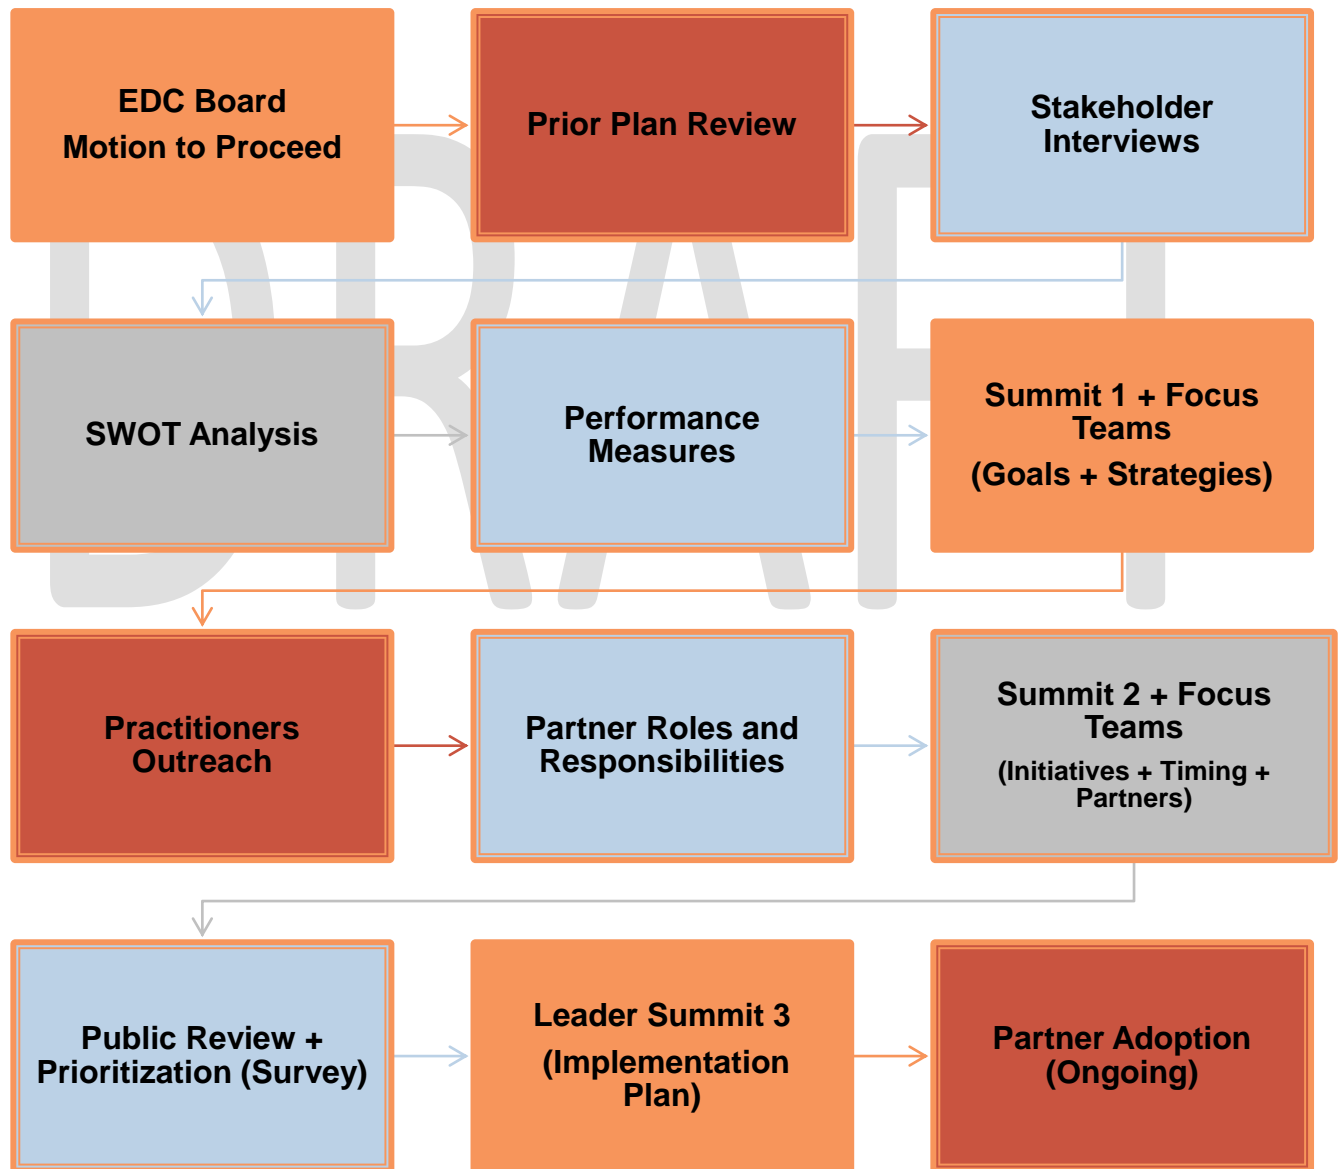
EDC Board
Motion to Proceed

Prior Plan Review

Stakeholder Interviews

DRAFT

SWOT Analysis

Performance Measures

Summit 1 + Focus Teams
(Goals + Strategies)

Practitioners Outreach

Partner Roles and Responsibilities

Summit 2 + Focus Teams
(Initiatives + Timing + Partners)

Public Review + Prioritization (Survey)

Leader Summit 3
(Implementation Plan)

Partner Adoption (Ongoing)